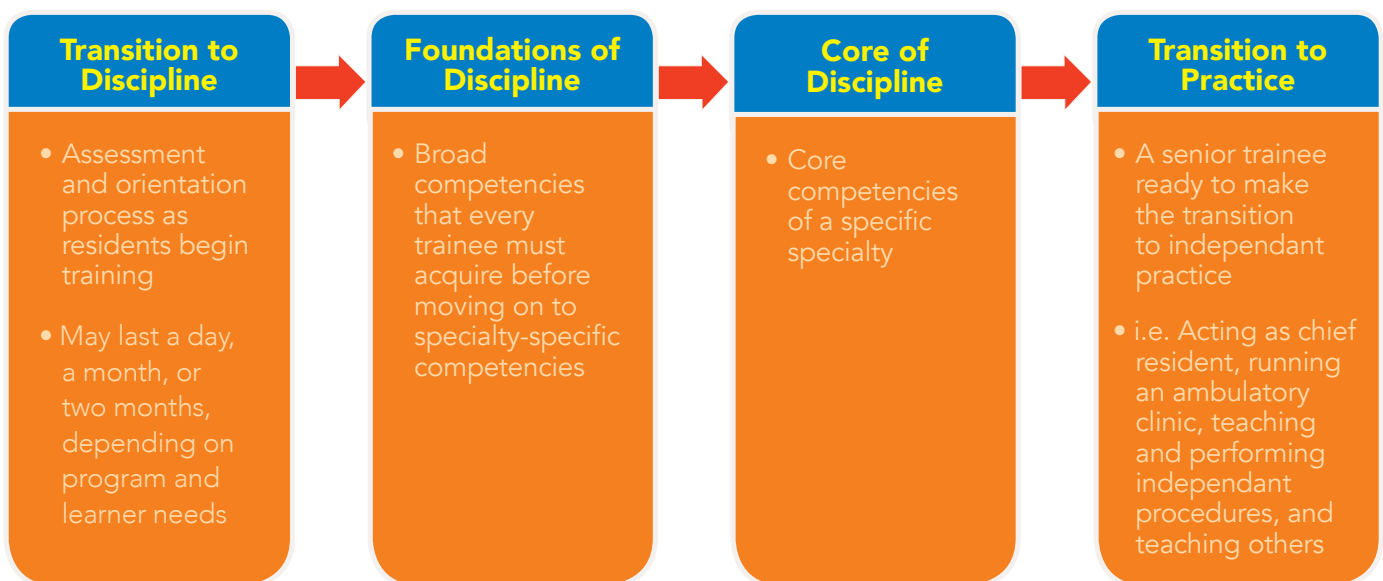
Transition to Discipline

• Assessment and orientation process as residents begin training

• May last a day, a month, or two months, depending on program and learner needs

Foundations of Discipline

• Broad competencies that every trainee must acquire before moving on to specialty-specific competencies

Core of Discipline

• Core competencies of a specific specialty

Transition to Practice

• A senior trainee ready to make the transition to independant practice

• i.e. Acting as chief resident, running an ambulatory clinic, teaching and performing independant procedures, and teaching others